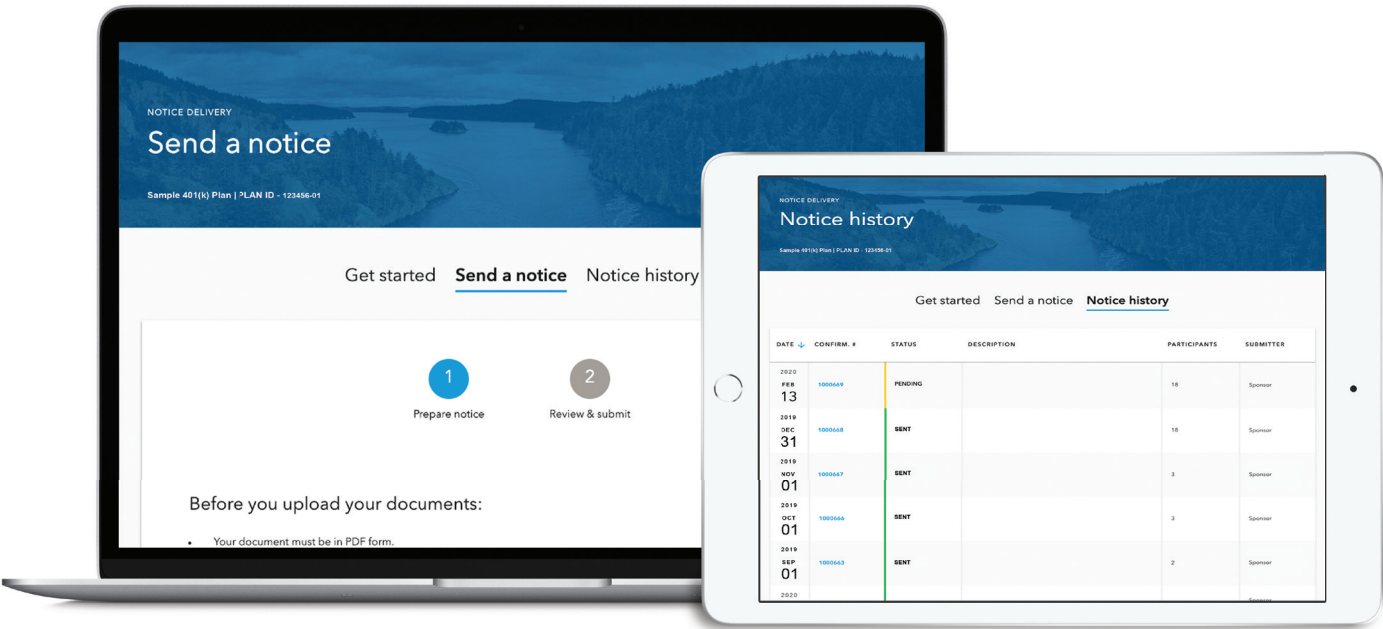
NOTICE DELIVERY

Send a notice

Sample 401(k) Plan | PLAN ID - 123456-01

Get started Send a notice Notice history

1 Prepare notice

2 Review & submit

Before you upload your documents:

• Your document must be in PDF form.

NOTICE DELIVERY

Notice history

Sample 401(k) Plan | PLAN ID - 123456-01

Get started Send a notice Notice history

| DATE | CONFIRM. # | STATUS | DESCRIPTION | PARTICIPANTS | SUBMITTER |
|---|---|---|---|---|---|
| 2020 FEB 13 | 1000669 | PENDING | | 18 | Sponsor |
| 2019 DEC 31 | 1000668 | SENT | | 18 | Sponsor |
| 2019 NOV 01 | 1000667 | SENT | | 3 | Sponsor |
| 2019 OCT 01 | 1000666 | SENT | | 3 | Sponsor |
| 2019 SEP 01 | 1000663 | SENT | | 2 | Sponsor |
| 2020 | | | | | Sponsor |